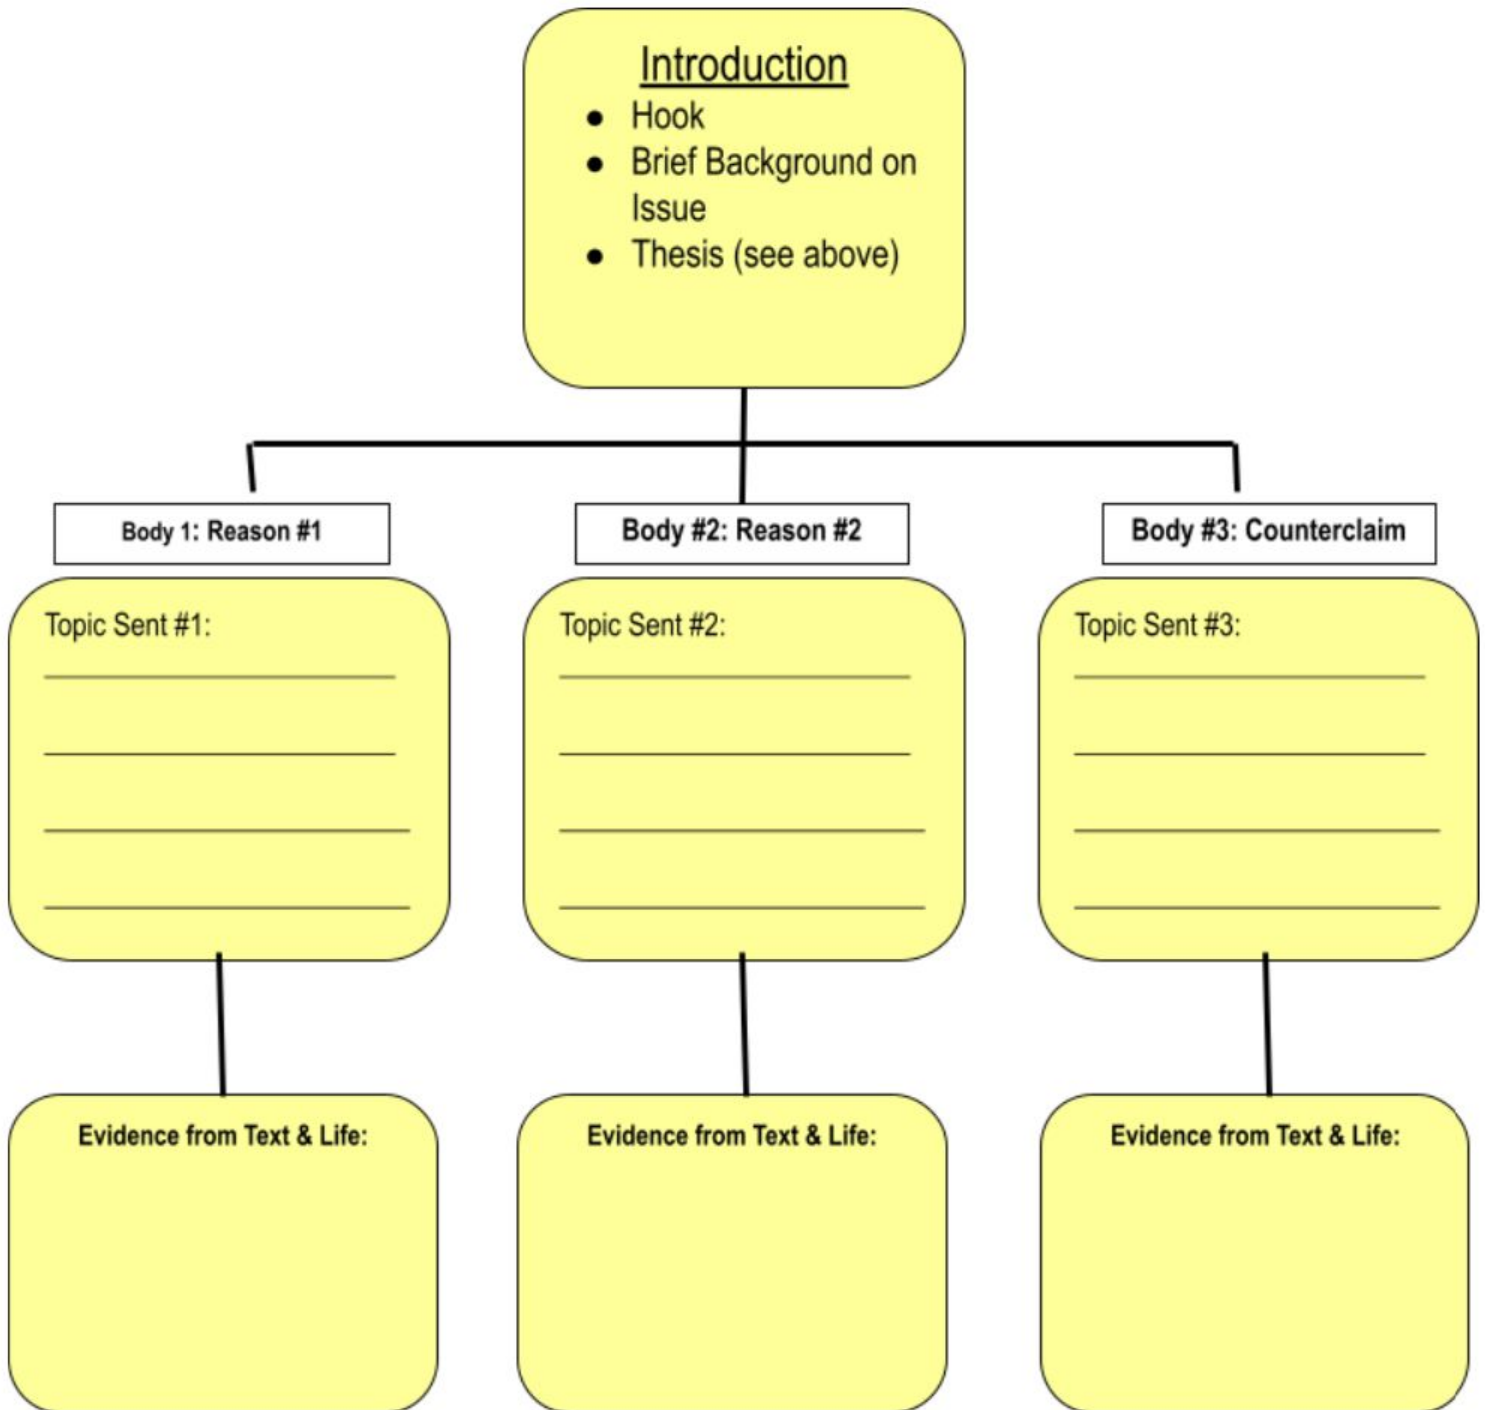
Introduction

- Hook
- Brief Background on Issue
- Thesis (see above)

Body 1: Reason #1

Topic Sent #1:

Evidence from Text & Life:

Body #2: Reason #2

Topic Sent #2:

Evidence from Text & Life:

Body #3: Counterclaim

Topic Sent #3:

Evidence from Text & Life: